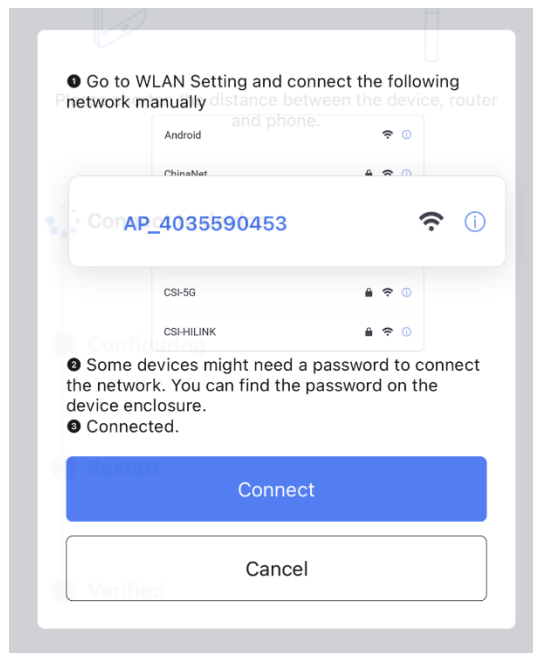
❶ Go to WLAN Setting and connect the following network manually

Android

ChinaNet

AP_4035590453

CSI-5G

CSI-HILINK

❷ Some devices might need a password to connect the network. You can find the password on the device enclosure.
❸ Connected.

Connect

Cancel